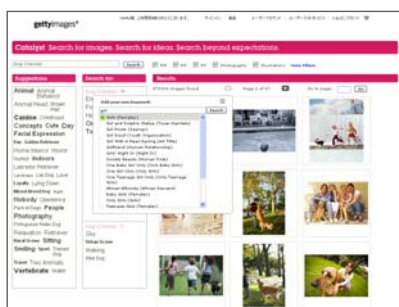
gettyimages®

Catalyst Search for images. Search for ideas. Search beyond expectations.

Search

Suggestions

Animal Animal Behavior
Animal Head Brown Hair
Canine Childhood
Concepts Cute Day
Facial Expression
Fun Golden Retriever
Home Interior Horizontal
Indoors
Labrador Retriever
Lifestyles
Lovely Lying Down
Mixed Breed Dog
Nobody
Photography
Relaxation
Sitting
Smiling
Two Animals
Vertebrate

Search for:

Results

Page 1 of 57

Add your own keyword:

girl

Search

Girls (Females)
Girl and Sculpture Statue (Three Females)
Girl Power (Females)
Girl Scout (Youth Organization)
Girl With A Pearl Earring (Art Title)
Girlfriend (Human Relationship)
Girls' Night In (Night In)
Double Beauty (Human Pride)
Only Girls (Females)
One Girl Only (Only Girls)
One Teenage Girl Only (Only Teenage Girls)
African Ethnicity (African Descent)
Baby Girls (Females)
Only Girls (Females)
Teenage Girls (Females)

Dog
Breed
Walking
Wild Dog